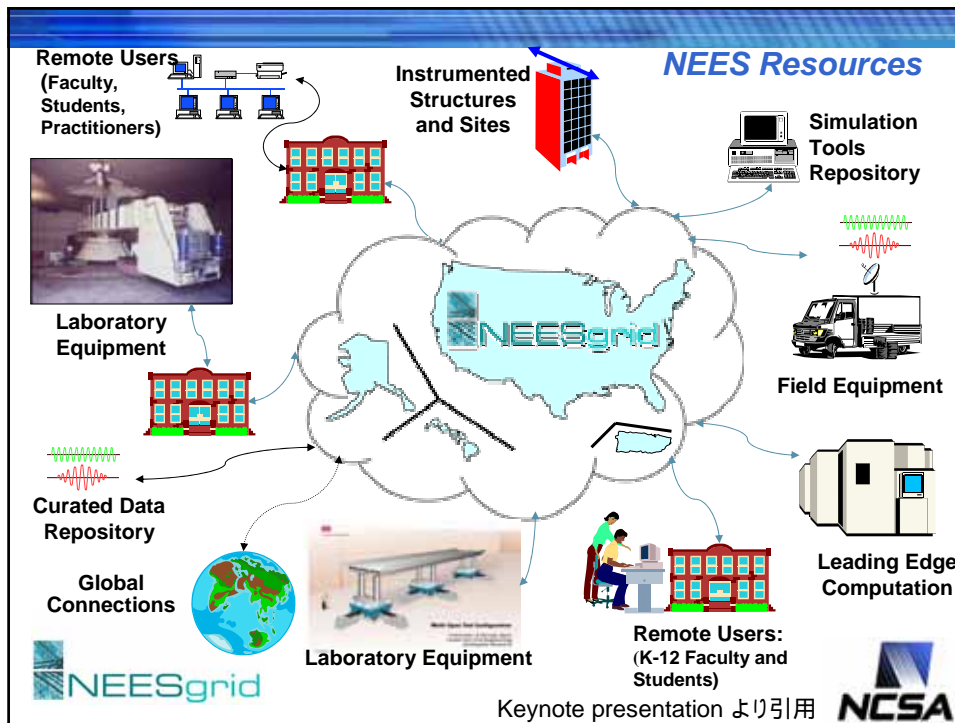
NEES Resources

Remote Users (Faculty, Students, Practitioners)

Instrumented Structures and Sites

Simulation Tools Repository

Laboratory Equipment

NEESgrid

Field Equipment

Curated Data Repository

Leading Edge Computation

Global Connections

Laboratory Equipment

Remote Users: (K-12 Faculty and Students)

NEESgrid

Keynote presentation より引用

NCSA